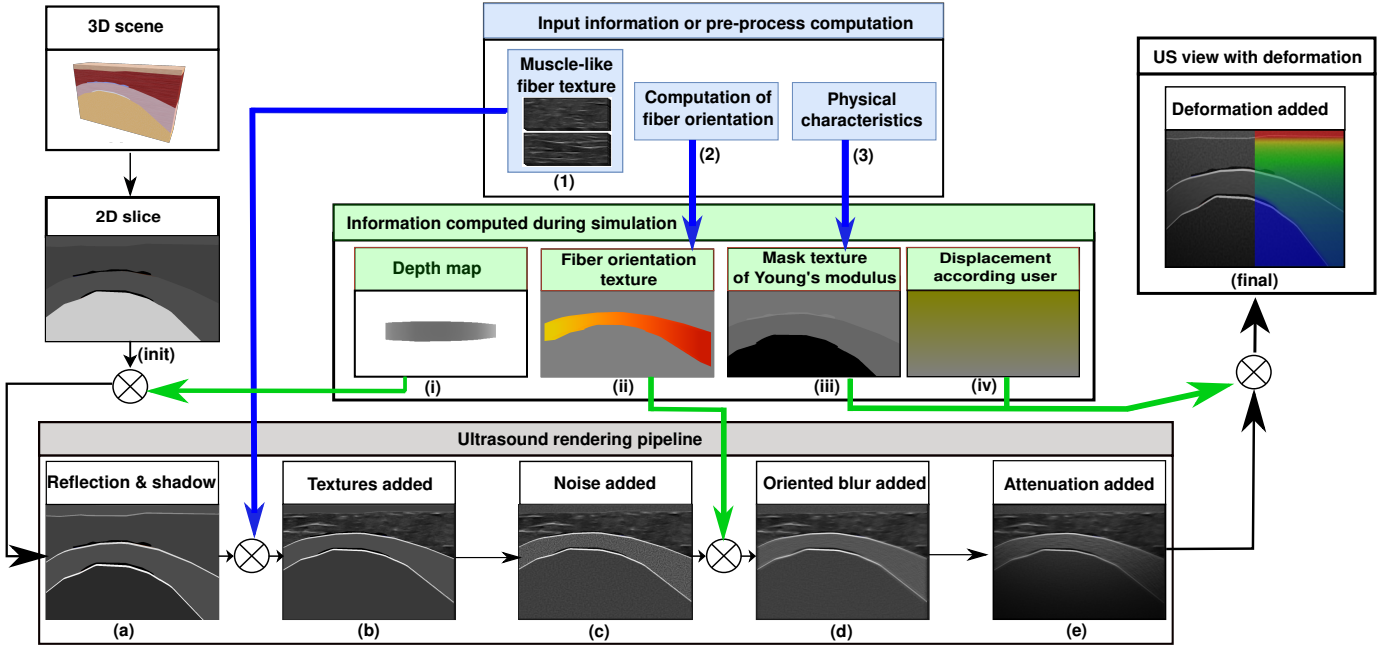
3D scene

2D slice

(init)

Input information or pre-process computation

Muscle-like fiber texture

(1)

Computation of fiber orientation

(2)

Physical characteristics

(3)

Information computed during simulation

Depth map

(i)

Fiber orientation texture

(ii)

Mask texture of Young's modulus

(iii)

Displacement according user

(iv)

US view with deformation

Deformation added

(final)

Ultrasound rendering pipeline

Reflection & shadow

(a)

Textures added

(b)

Noise added

(c)

Oriented blur added

(d)

Attenuation added

(e)